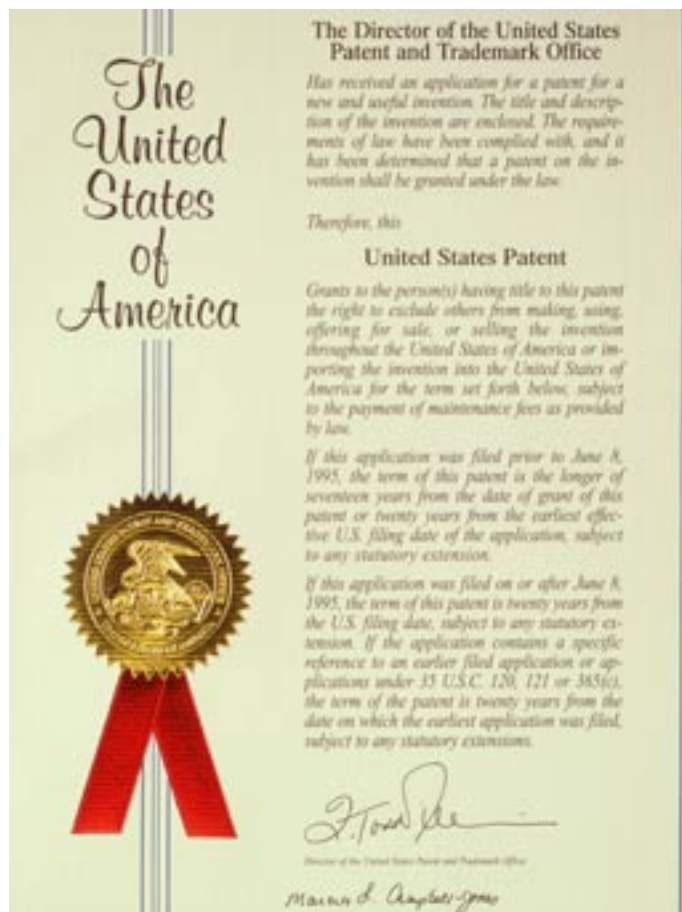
The United States of America

The Director of the United States Patent and Trademark Office

Has received an application for a patent for a new and useful invention. The title and description of the invention are enclosed. The requirements of law have been complied with, and it has been determined that a patent on the invention shall be granted under the law.

Therefore, this

United States Patent

Grants to the person(s) having title to this patent the right to exclude others from making, using, offering for sale, or selling the invention throughout the United States of America or importing the invention into the United States of America for the term set forth below, subject to the payment of maintenance fees as provided by law.

If this application was filed prior to June 8, 1995, the term of this patent is the longer of seventeen years from the date of grant of this patent or twenty years from the earliest effective U.S. filing date of the application, subject to any statutory extension.

If this application was filed on or after June 8, 1995, the term of this patent is twenty years from the U.S. filing date, subject to any statutory extension. If the application contains a specific reference to an earlier filed application or applications under 35 U.S.C. 120, 121 or 365(c), the term of the patent is twenty years from the date on which the earliest application was filed, subject to any statutory extensions.

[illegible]

Director of the United States Patent and Trademark Office

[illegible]